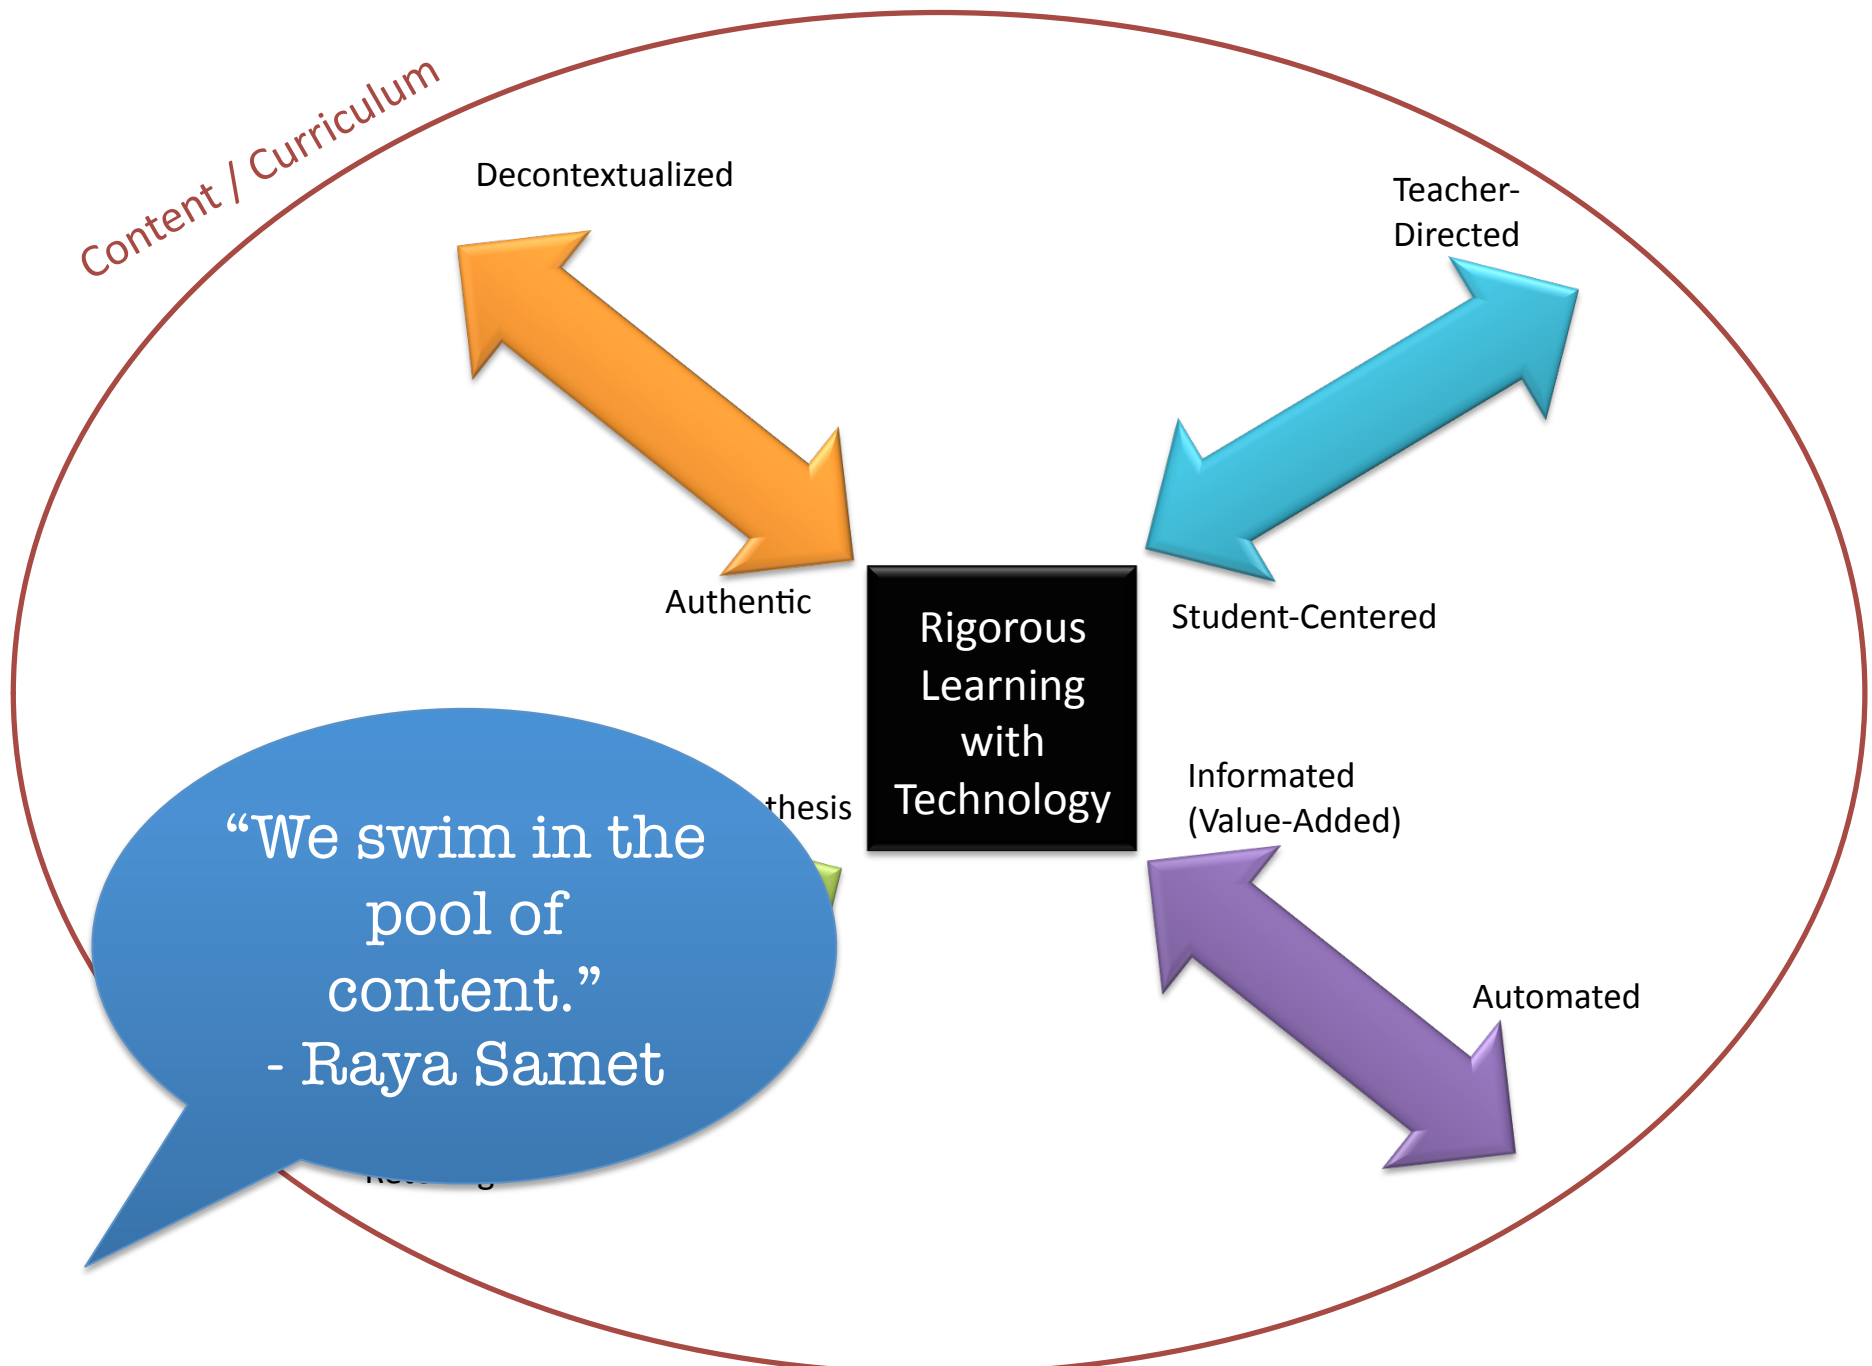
Content / Curriculum

Decontextualized

Teacher-Directed

Authentic

Rigorous Learning with Technology

Student-Centered

thesis

Informated (Value-Added)

"We swim in the pool of content."
- Raya Samet

Automated

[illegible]